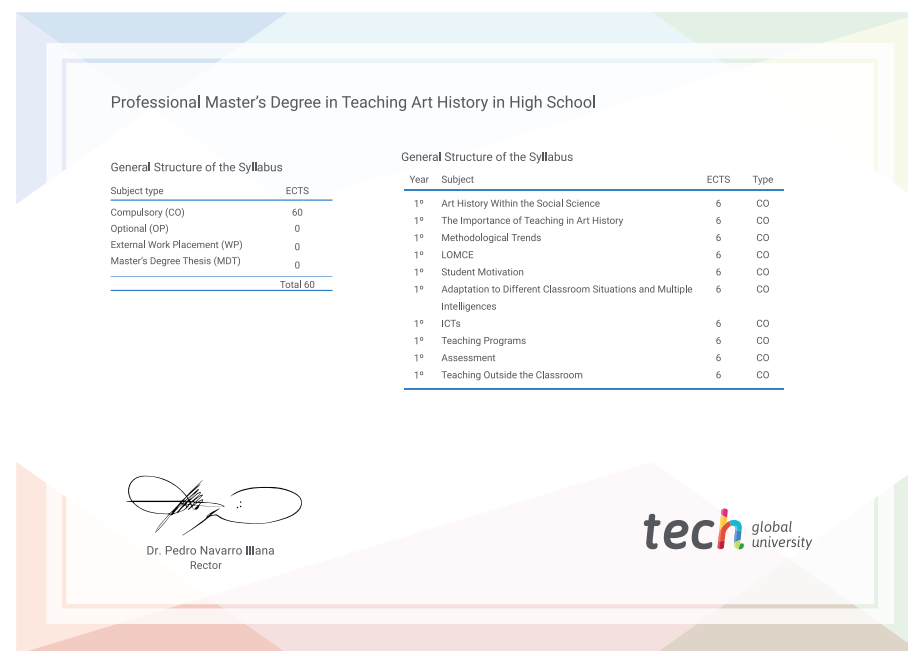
Professional Master's Degree in Teaching Art History in High School

General Structure of the Syllabus

| Subject type | ECTS |
|---|---|
| Compulsory (CO) | 60 |
| Optional (OP) | 0 |
| External Work Placement (WP) | 0 |
| Master's Degree Thesis (MDT) | 0 |
| | Total 60 |

General Structure of the Syllabus

| Year | Subject | ECTS | Type |
|---|---|---|---|
| 1º | Art History Within the Social Science | 6 | CO |
| 1º | The Importance of Teaching in Art History | 6 | CO |
| 1º | Methodological Trends | 6 | CO |
| 1º | LOMCE | 6 | CO |
| 1º | Student Motivation | 6 | CO |
| 1º | Adaptation to Different Classroom Situations and Multiple Intelligences | 6 | CO |
| 1º | ICTs | 6 | CO |
| 1º | Teaching Programs | 6 | CO |
| 1º | Assessment | 6 | CO |
| 1º | Teaching Outside the Classroom | 6 | CO |

Dr. Pedro Navarro Illana
Rector

tech global university